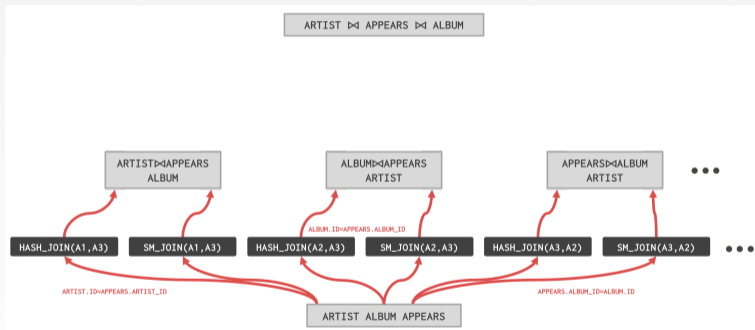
ARTIST ⋈ APPEARS ⋈ ALBUM

ARTIST⋈APPEARS ALBUM

ALBUM⋈APPEARS ARTIST

APPEARS⋈ALBUM ARTIST

•••

ALBUM.ID=APPEARS.ALBUM_ID

HASH_JOIN(A1,A3)

SM_JOIN(A1,A3)

HASH_JOIN(A2,A3)

SM_JOIN(A2,A3)

HASH_JOIN(A3,A2)

SM_JOIN(A3,A2)

•••

ARTIST.ID=APPEARS.ARTIST_ID

APPEARS.ALBUM_ID=ALBUM.ID

ARTIST ALBUM APPEARS